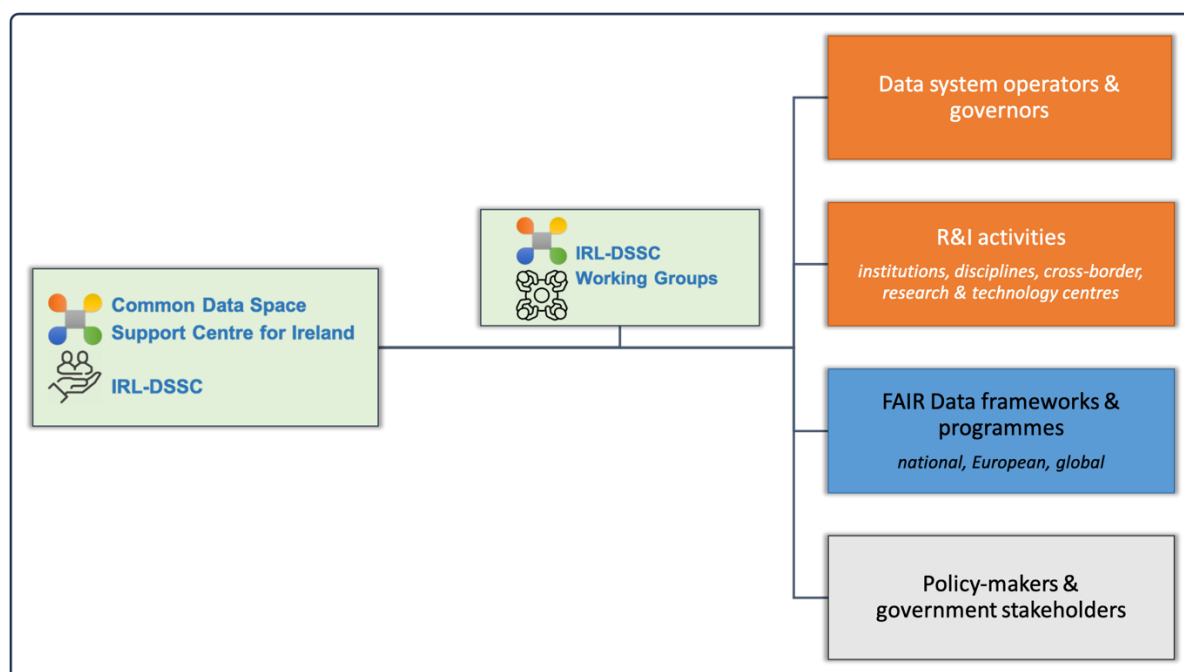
Common Data Space Support Centre for Ireland

IRL-DSSC

IRL-DSSC Working Groups

Data system operators & governors

R&I activities

institutions, disciplines, cross-border, research & technology centres

FAIR Data frameworks & programmes

national, European, global

Policy-makers & government stakeholders